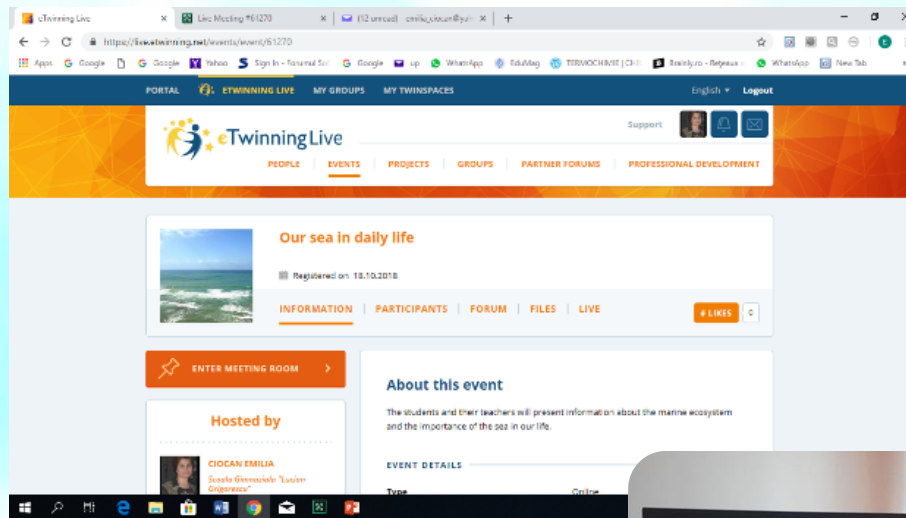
eTwinning Live ×
Live Meeting #61270 ×
(12 unread) - emilia_ciocan@y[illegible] ×
+

https://live.etwinning.net/events/event/61270

Apps  Google  Google  Yahoo  Sign In - Forumul Sc  Google  up  WhatsApp  EduMag  TERMOCHIMIE | CH  Brainly.ro - Rețeaua  WhatsApp  New Tab

PORTAL  ETWINNING LIVE  MY GROUPS  MY TWINSPACES  English  Logout

eTwinning Live

Support

PEOPLE | EVENTS | PROJECTS | GROUPS | PARTNER FORUMS | PROFESSIONAL DEVELOPMENT

Our sea in daily life

Registered on 18.10.2018

INFORMATION | PARTICIPANTS | FORUM | FILES | LIVE

# LIKES 0

ENTER MEETING ROOM >

Hosted by

CIOCAN EMILIA
Scoala Gimnaziala "Lucian Grigorescu"

About this event

The students and their teachers will present information about the marine ecosystem and the importance of the sea in our life.

EVENT DETAILS

Type  Online